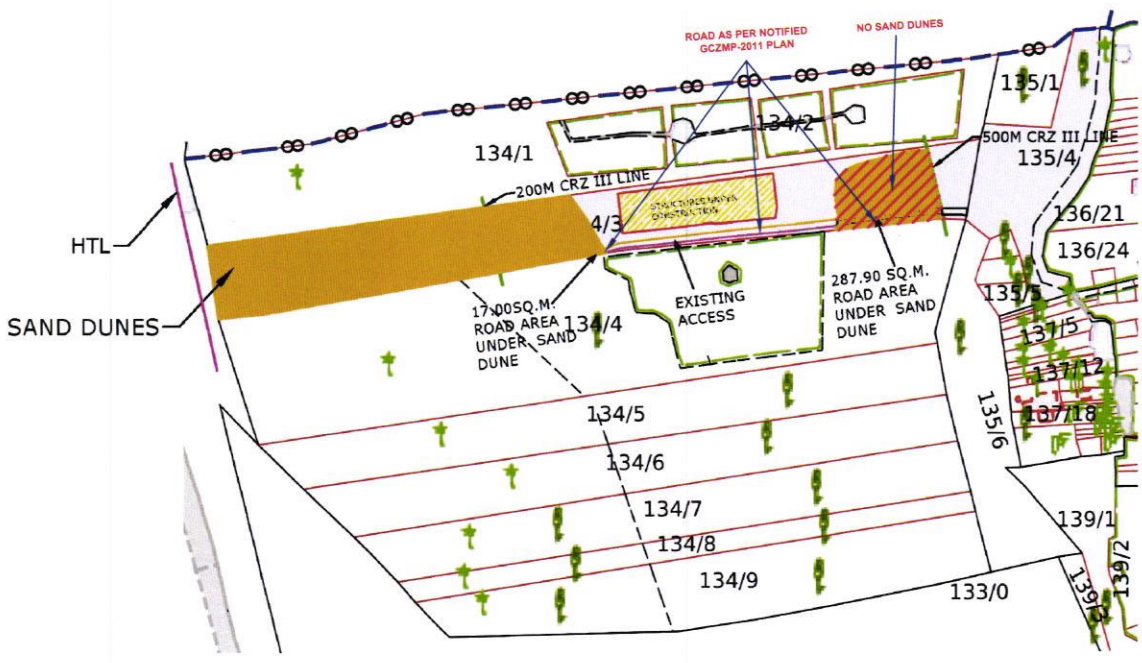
ROAD AS PER NOTIFIED GCZMP-2011 PLAN

NO SAND DUNES

135/1

134/2

134/1

500M CRZ III LINE

135/4

200M CRZ III LINE

STRUCTURE UNDER CONSTRUCTION

136/21

136/24

HTL

4/3

EXISTING ACCESS

287.90 SQ.M. ROAD AREA UNDER SAND DUNE

135/5

SAND DUNES

17.00SQ.M. ROAD AREA UNDER SAND DUNE

134/4

137/5

137/12

137/18

134/5

135/6

134/6

134/7

139/1

134/8

134/9

133/0

139/2

139/3